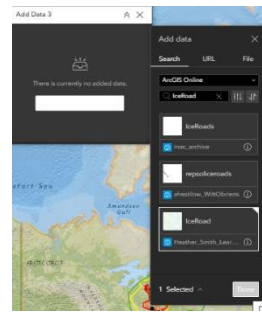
Add Data 3

There is currently no added data.

Add data

Search URL File

ArcGIS Online

IceRoad

IceRoads

nvc_archive

reposliceroads

sheshtiaw_WitObriens

IceRoad

Heather_Smith_Lear

Amundsen Gulf

1 Selected

Done